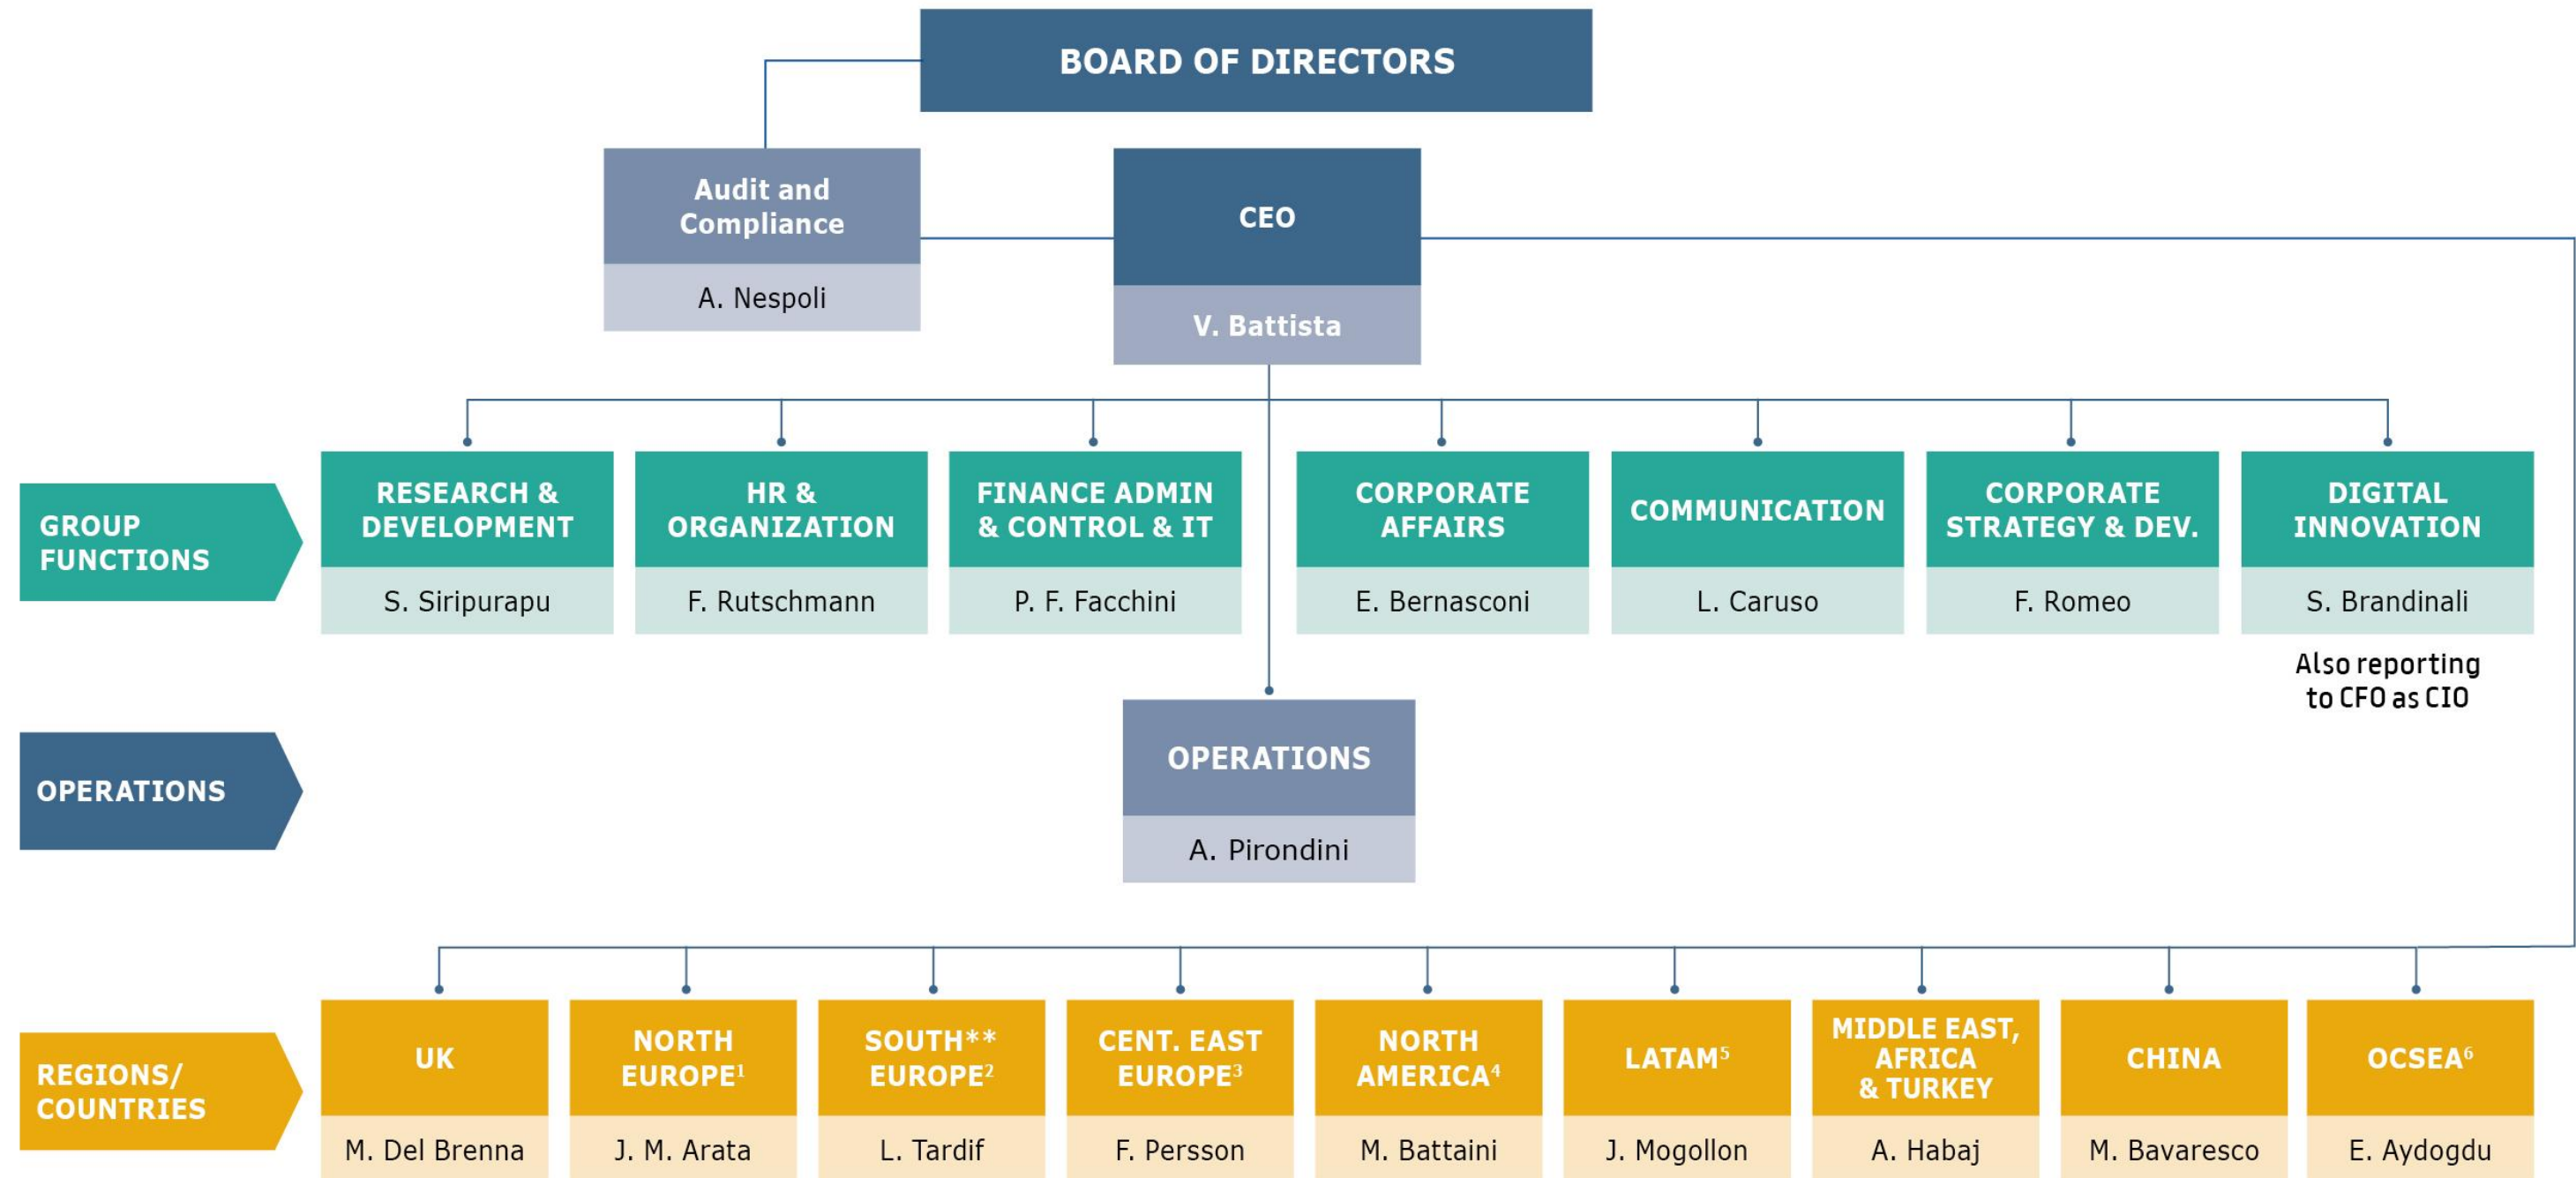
BOARD OF DIRECTORS

Audit and Compliance
A. Nespoli

CEO
V. Battista

GROUP FUNCTIONS

RESEARCH & DEVELOPMENT
S. Siripurapu

HR & ORGANIZATION
F. Rutschmann

FINANCE ADMIN & CONTROL & IT
P. F. Facchini

CORPORATE AFFAIRS
E. Bernasconi

COMMUNICATION
L. Caruso

CORPORATE STRATEGY & DEV.
F. Romeo

DIGITAL INNOVATION
S. Brandinali

Also reporting to CFO as CIO

OPERATIONS

OPERATIONS
A. Pirondini

REGIONS/ COUNTRIES

UK
M. Del Brenna

NORTH EUROPE$^1$
J. M. Arata

SOUTH** EUROPE$^2$
L. Tardif

CENT. EAST EUROPE$^3$
F. Persson

NORTH AMERICA$^4$
M. Battaini

LATAM$^5$
J. Mogollon

MIDDLE EAST, AFRICA & TURKEY
A. Habaj

CHINA
M. Bavaresco

OCSEA$^6$
E. Aydogdu